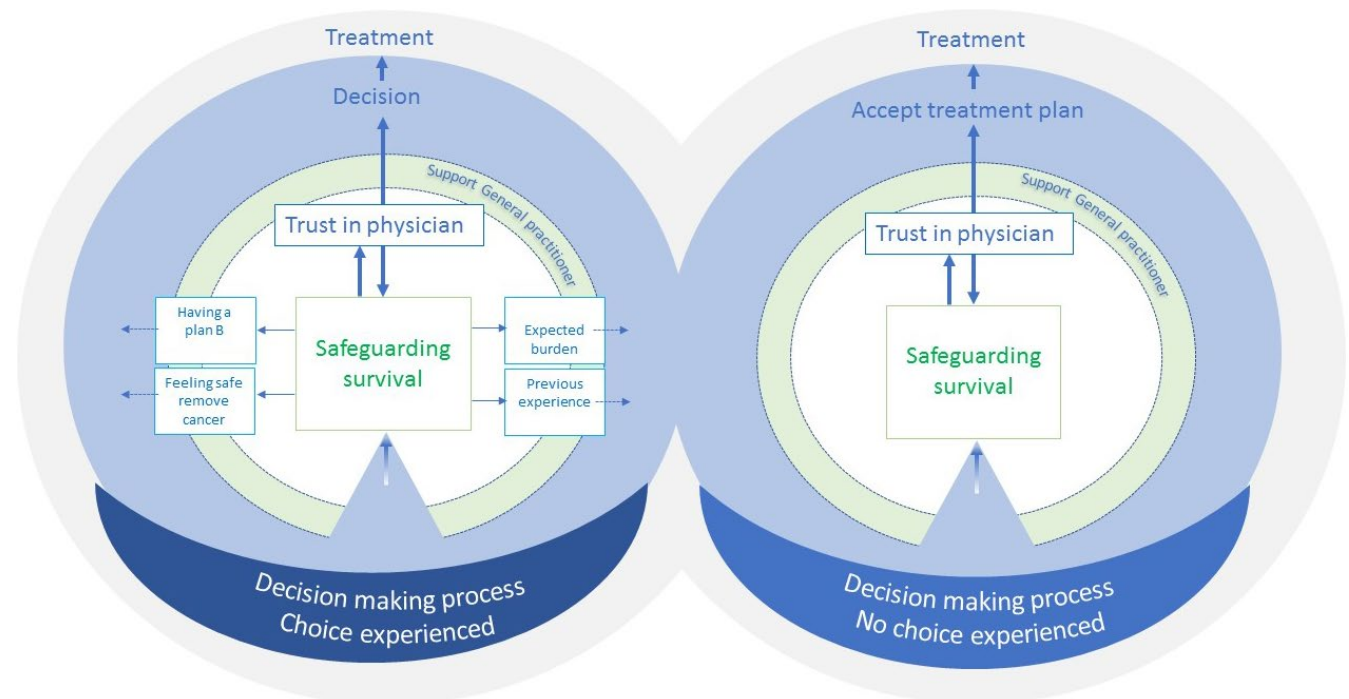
Treatment

Decision

Support General practitioner

Trust in physician

Having a plan B

Feeling safe remove cancer

Safeguarding survival

Expected burden

Previous experience

Decision making process
Choice experienced

Treatment

Accept treatment plan

Support General practitioner

Trust in physician

Safeguarding survival

Decision making process
No choice experienced